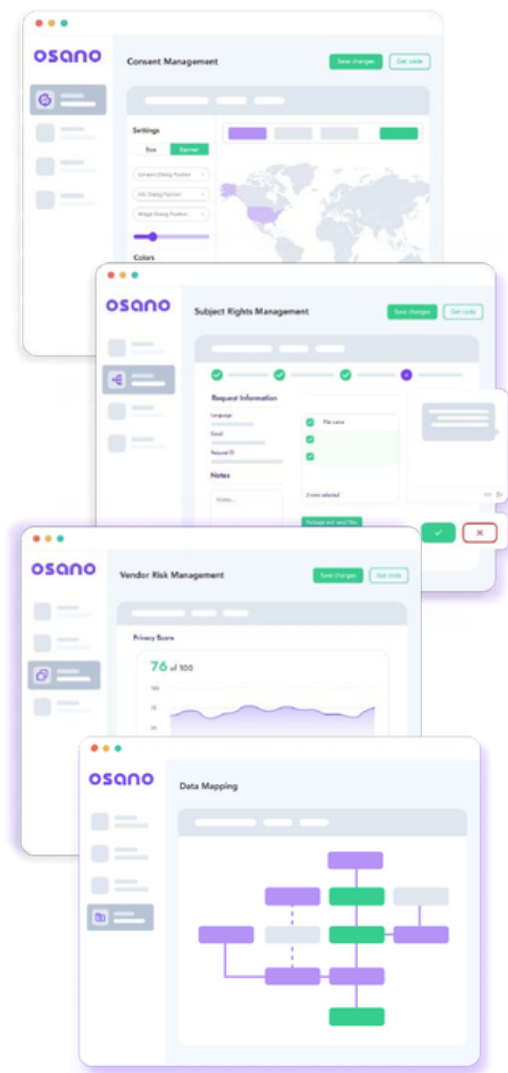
osano

Consent Management

Save changes

Get code

Settings

Box

Banner

Consent Dialog Position

Info Dialog Position

Widget Dialog Position

Colors

osano

Subject Rights Management

Save changes

Get code

Request Information

Language

Email

Request ID

Notes

Notes...

File name

3 rows selected

Package and send files

osano

Vendor Risk Management

Save changes

Get code

Privacy Score

76 of 100

100

75

50

osano

Data Mapping